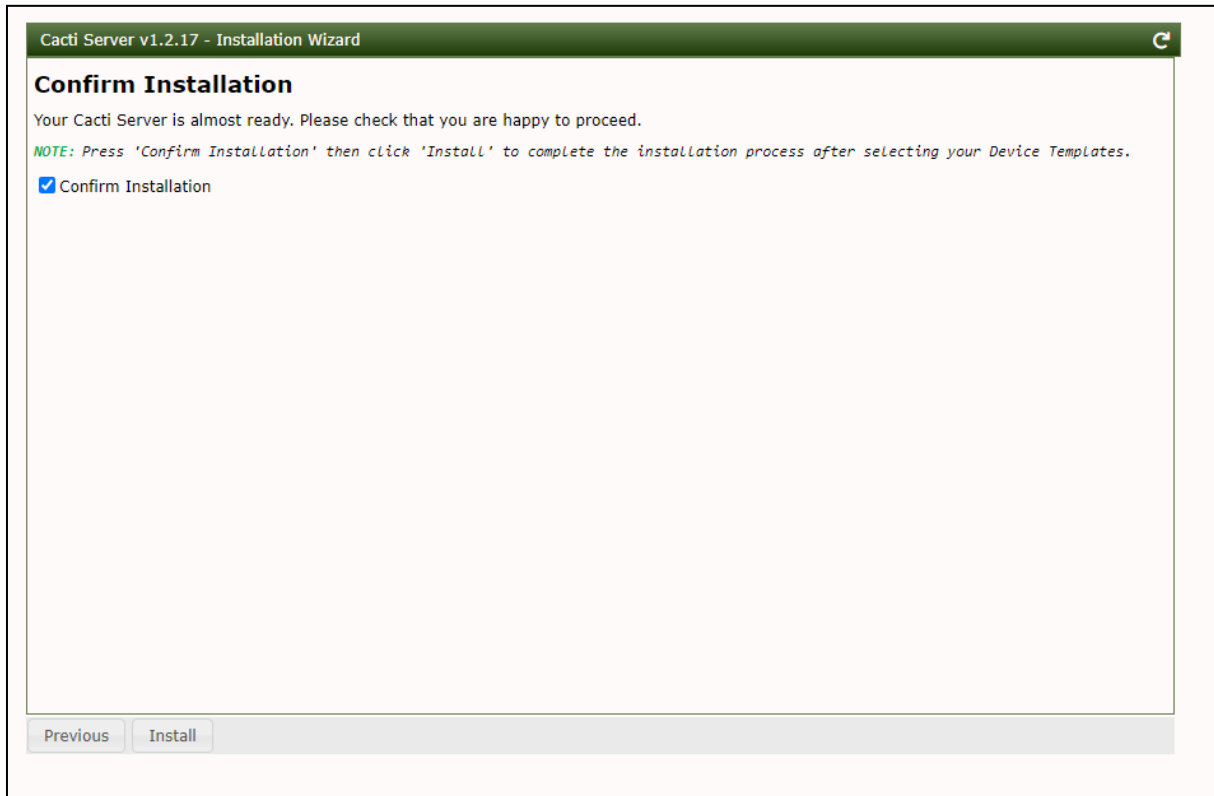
Cacti Server v1.2.17 - Installation Wizard

Confirm Installation

Your Cacti Server is almost ready. Please check that you are happy to proceed.

NOTE: Press 'Confirm Installation' then click 'Install' to complete the installation process after selecting your Device Templates.

Confirm Installation

Previous Install